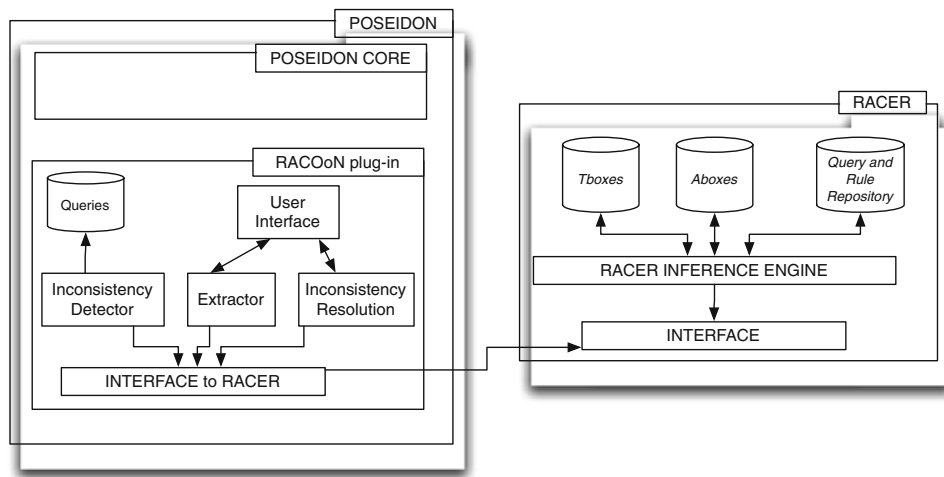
POSEIDON

POSEIDON CORE

RACOoN plug-in

Queries

User Interface

Inconsistency Detector

Extractor

Inconsistency Resolution

INTERFACE to RACER

RACER

Tboxes

Aboxes

Query and Rule Repository

RACER INFERENCE ENGINE

INTERFACE